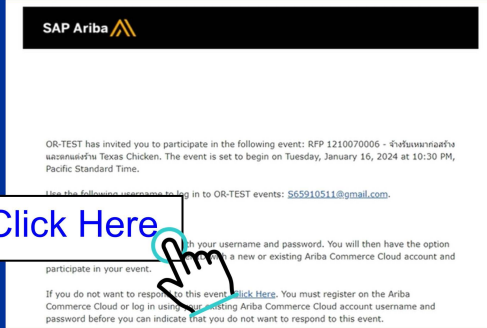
SAP Ariba

OR-TEST has invited you to participate in the following event: RFP 1210070006 - จ้างรับเหมาก่อสร้างและตกแต่งร้าน Texas Chicken. The event is set to begin on Tuesday, January 16, 2024 at 10:30 PM, Pacific Standard Time.

Use the following username to log in to OR-TEST events: S65910511@gmail.com.

Click Here

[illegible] your username and password. You will then have the option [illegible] a new or existing Ariba Commerce Cloud account and participate in your event.

If you do not want to respond to this event, Click Here. You must register on the Ariba Commerce Cloud or log in using your existing Ariba Commerce Cloud account username and password before you can indicate that you do not want to respond to this event.